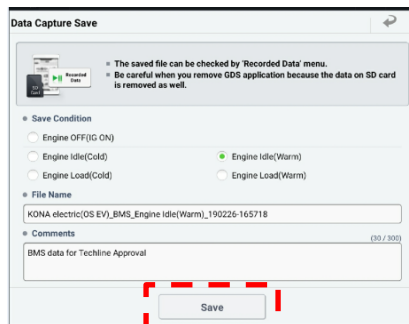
Data Capture Save

Recorded Data

• The saved file can be checked by 'Recorded Data' menu.
• Be careful when you remove GDS application because the data on SD card is removed as well.

Save Condition

Engine OFF(IG ON)

Engine Idle(Cold)

Engine Idle(Warm)

Engine Load(Cold)

Engine Load(Warm)

File Name

KONA electric(OS EV)_BMS_Engine Idle(Warm)_190226-165718

Comments

(30 / 300)

BMS data for Techline Approval

Save